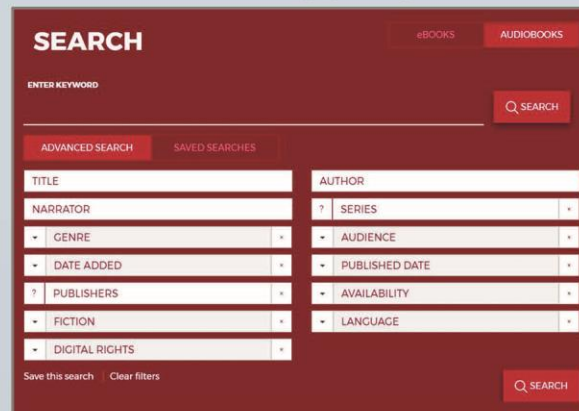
SEARCH

eBOOKS AUDIOBOOKS

ENTER KEYWORD

SEARCH

ADVANCED SEARCH SAVED SEARCHES

TITLE

AUTHOR

NARRATOR

? SERIES

GENRE

AUDIENCE

DATE ADDED

PUBLISHED DATE

? PUBLISHERS

AVAILABILITY

FICTION

LANGUAGE

DIGITAL RIGHTS

Save this search | Clear filters

SEARCH